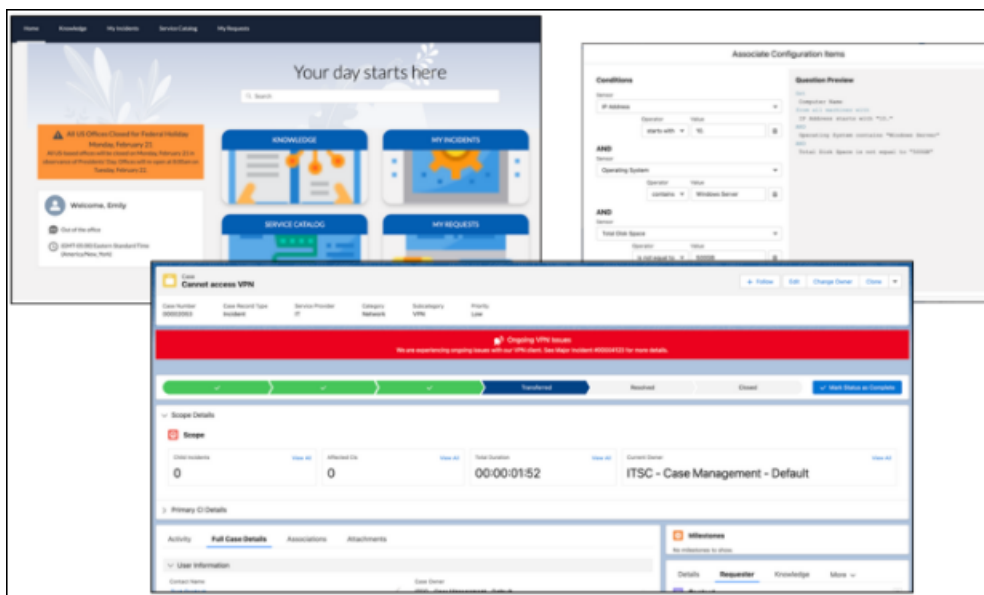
Home Knowledge My Incidents Service Catalog My Requests

Your day starts here

Search

All US Offices Closed for Federal Holiday Monday, February 21

All US based offices will be closed on Monday, February 21 in observance of Presidents' Day. Offices will re-open at 8:00am on Tuesday, February 22.

Welcome, Emily

Out of the office

(GMT-05:00) Eastern Standard Time (America/New_York)

KNOWLEDGE

MY INCIDENTS

SERVICE CATALOG

MY REQUESTS

Associate Configuration Items

Conditions

Sensor

IP Address

Operator Value

starts with 10.

AND

Sensor

Operating System

Operator Value

contains Windows Server

AND

Sensor

Total Disk Space

Operator Value

is not equal to 50000

Question Preview

Computer Name
IP Address starts with "10."
AND
Operating System contains "Windows Server"
AND
Total Disk Space is not equal to "50000"

Case
Cannot access VPN

+ Follow Edit Change Owner Clone

Case Number 00002003 Case Record Type Incident Service Provider IT Category Network Subcategory VPN Priority Low

Ongoing VPN Issues
We are experiencing ongoing issues with our VPN client. See Major Incident #00004123 for more details.

Transferred Resolved Closed Mark Status as Complete

Scope Details

Scope

Child Incidents View All
0

Affected CIs View All
0

Total Duration View All
00:00:01:52

Current Owner View All
ITSC - Case Management - Default

Primary CI Details

Activity Full Case Details Associations Attachments

User Information

Contact Name Case Owner

Milestones
No milestones to show

Details Requester Knowledge More